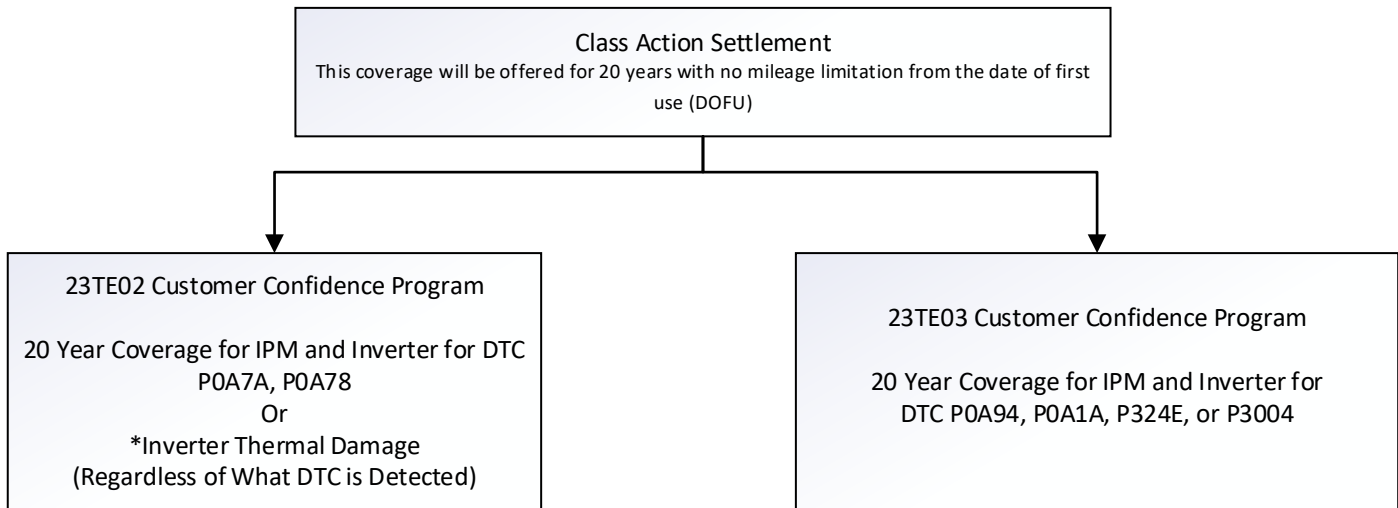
Class Action Settlement
This coverage will be offered for 20 years with no mileage limitation from the date of first use (DOFU)

23TE02 Customer Confidence Program

20 Year Coverage for IPM and Inverter for DTC P0A7A, P0A78
Or
*Inverter Thermal Damage
(Regardless of What DTC is Detected)

23TE03 Customer Confidence Program

20 Year Coverage for IPM and Inverter for DTC P0A94, P0A1A, P324E, or P3004